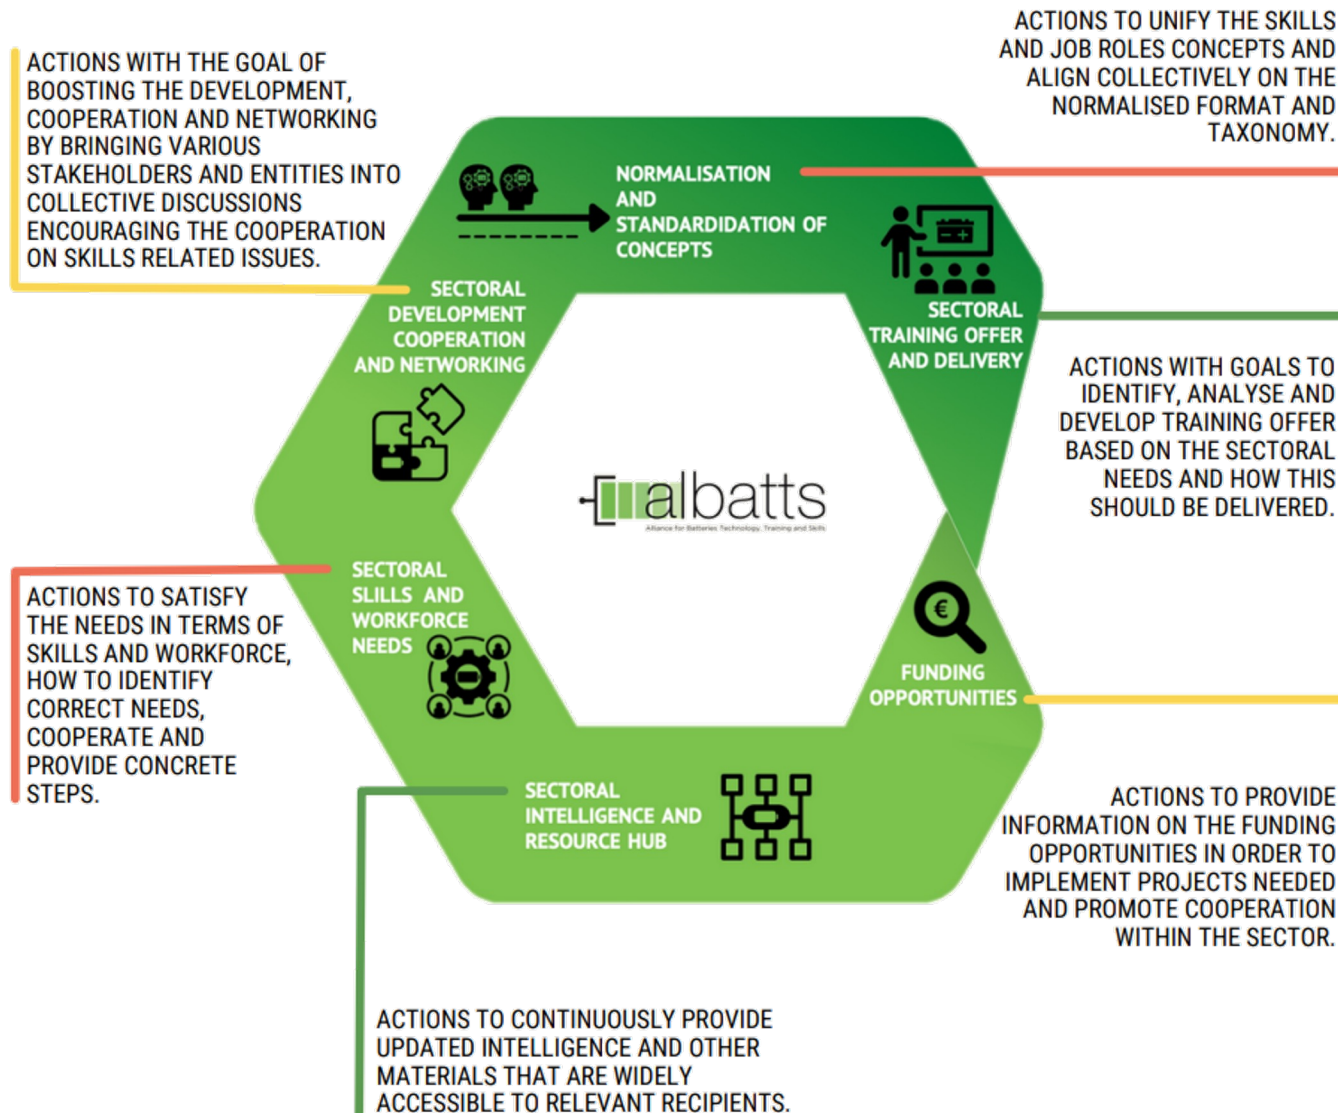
ACTIONS TO UNIFY THE SKILLS AND JOB ROLES CONCEPTS AND ALIGN COLLECTIVELY ON THE NORMALISED FORMAT AND TAXONOMY.

ACTIONS WITH THE GOAL OF BOOSTING THE DEVELOPMENT, COOPERATION AND NETWORKING BY BRINGING VARIOUS STAKEHOLDERS AND ENTITIES INTO COLLECTIVE DISCUSSIONS ENCOURAGING THE COOPERATION ON SKILLS RELATED ISSUES.

NORMALISATION AND STANDARDIDATION OF CONCEPTS

SECTORAL DEVELOPMENT COOPERATION AND NETWORKING

SECTORAL TRAINING OFFER AND DELIVERY

ACTIONS WITH GOALS TO IDENTIFY, ANALYSE AND DEVELOP TRAINING OFFER BASED ON THE SECTORAL NEEDS AND HOW THIS SHOULD BE DELIVERED.

albatts
Alliance for Batteries Technology, Training and Skills

SECTORAL SLILLS AND WORKFORCE NEEDS

ACTIONS TO SATISFY THE NEEDS IN TERMS OF SKILLS AND WORKFORCE, HOW TO IDENTIFY CORRECT NEEDS, COOPERATE AND PROVIDE CONCRETE STEPS.

€

FUNDING OPPORTUNITIES

SECTORAL INTELLIGENCE AND RESOURCE HUB

ACTIONS TO PROVIDE INFORMATION ON THE FUNDING OPPORTUNITIES IN ORDER TO IMPLEMENT PROJECTS NEEDED AND PROMOTE COOPERATION WITHIN THE SECTOR.

ACTIONS TO CONTINUOUSLY PROVIDE UPDATED INTELLIGENCE AND OTHER MATERIALS THAT ARE WIDELY ACCESSIBLE TO RELEVANT RECIPIENTS.